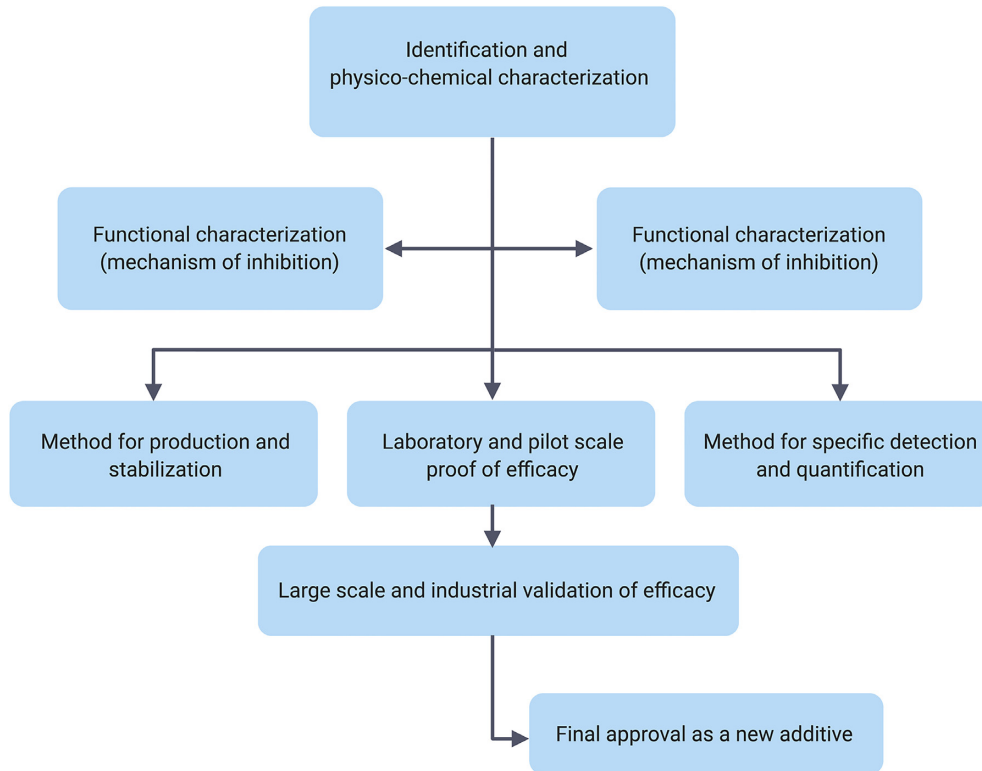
Identification and physico-chemical characterization

Functional characterization (mechanism of inhibition)

Functional characterization (mechanism of inhibition)

Method for production and stabilization

Laboratory and pilot scale proof of efficacy

Method for specific detection and quantification

Large scale and industrial validation of efficacy

Final approval as a new additive